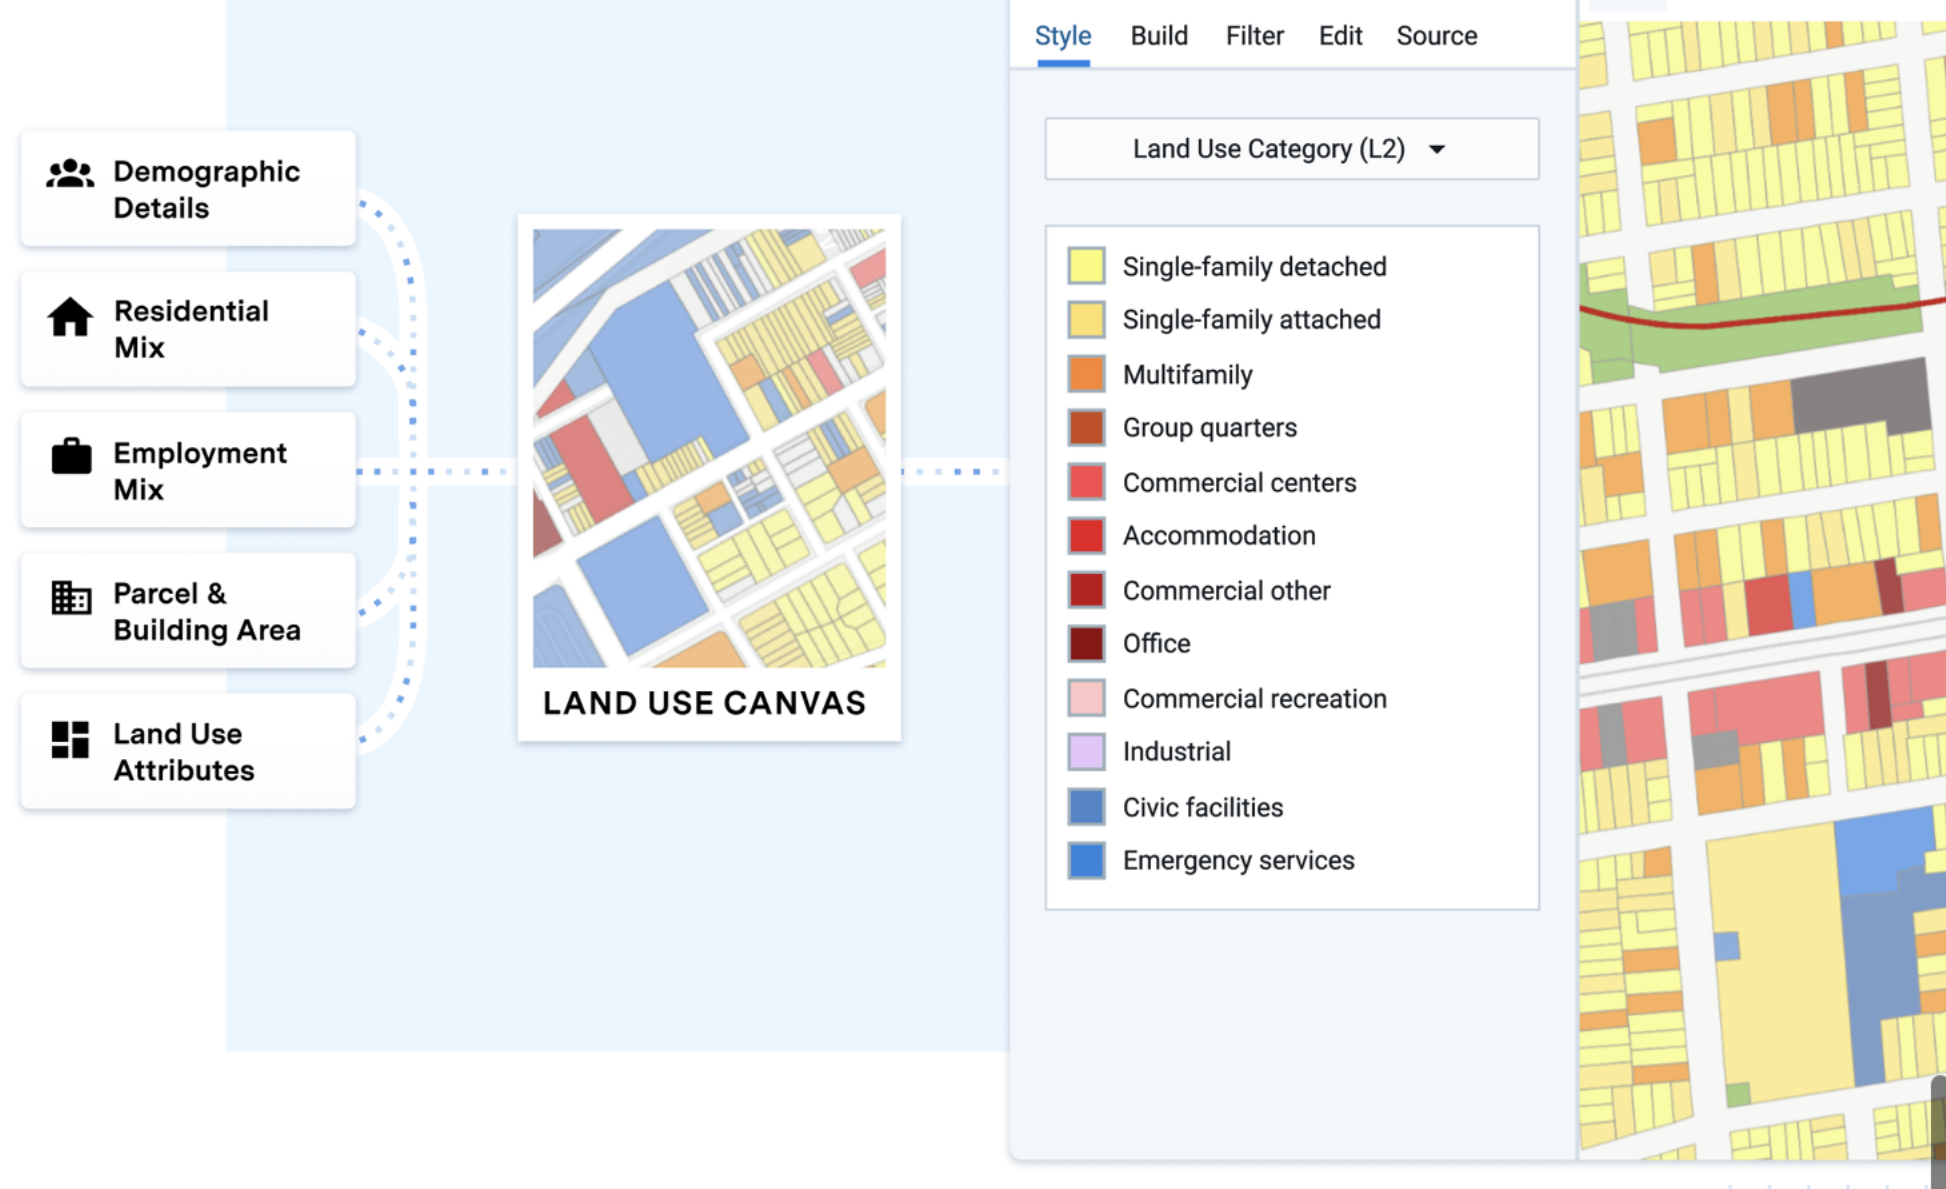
Demographic Details

Residential Mix

Employment Mix

Parcel & Building Area

Land Use Attributes

LAND USE CANVAS

Style Build Filter Edit Source

Land Use Category (L2)

Single-family detached
Single-family attached
Multifamily
Group quarters
Commercial centers
Accommodation
Commercial other
Office
Commercial recreation
Industrial
Civic facilities
Emergency services